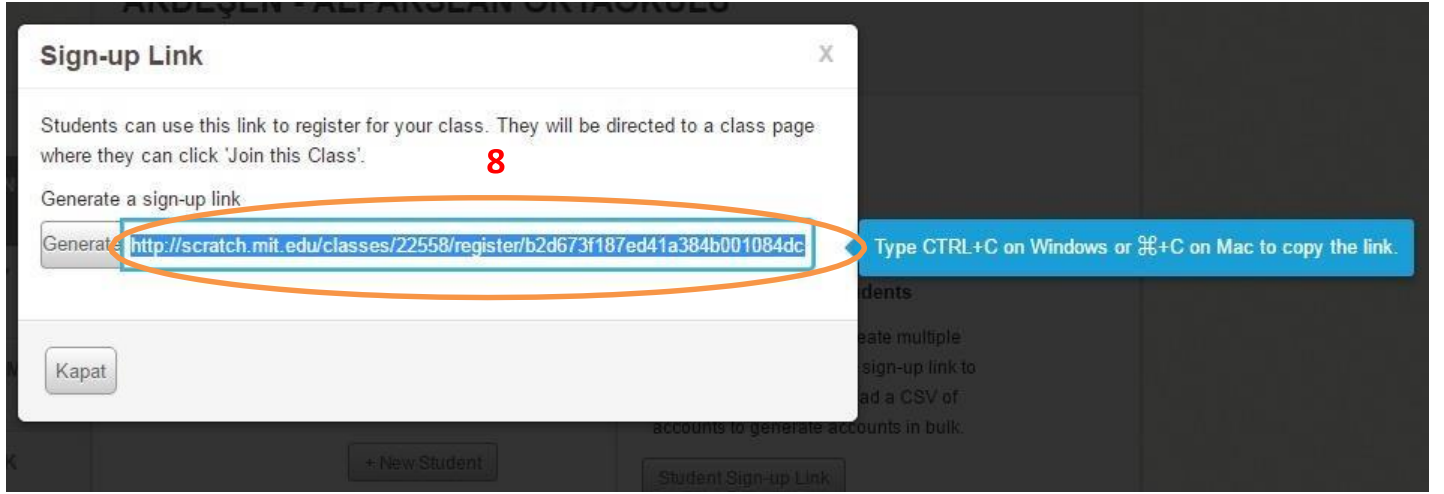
ARDEŞEN - ALPARSLAN ORTAOKULU

Sign-up Link

X

Students can use this link to register for your class. They will be directed to a class page where they can click 'Join this Class'.

8

Generate a sign-up link

Generate http://scratch.mit.edu/classes/22558/register/b2d673f187ed41a384b001084dc

Type CTRL+C on Windows or ⌘+C on Mac to copy the link.

Kapat

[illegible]dents

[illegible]eate multiple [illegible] sign-up link to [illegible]ad a CSV of accounts to generate accounts in bulk.

+ New Student

Student Sign-up Link